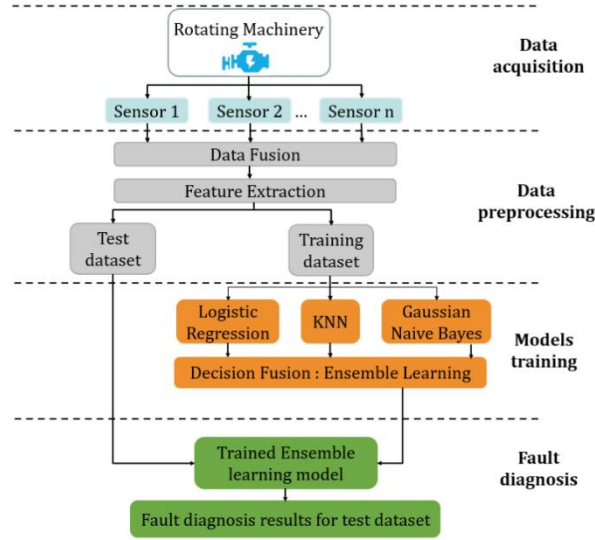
Rotating Machinery

Data acquisition

Sensor 1

Sensor 2

...

Sensor n

Data Fusion

Feature Extraction

Data preprocessing

Test dataset

Training dataset

Logistic Regression

KNN

Gaussian Naive Bayes

Models training

Decision Fusion : Ensemble Learning

Trained Ensemble learning model

Fault diagnosis

Fault diagnosis results for test dataset